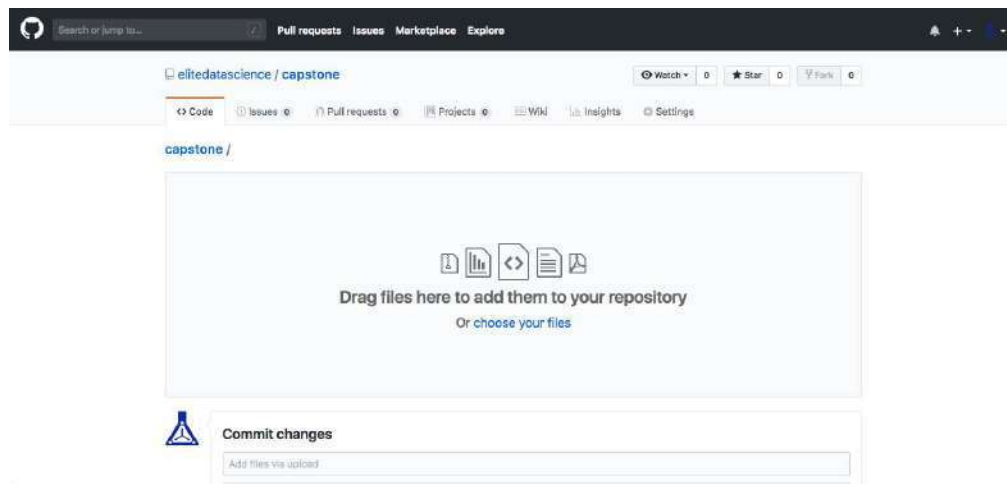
Search or jump to...

Pull requests Issues Marketplace Explore

elitedatascience / capstone

Watch 0 Star 0 Fork 0

<> Code Issues 0 Pull requests 0 Projects 0 Wiki Insights Settings

capstone /

Drag files here to add them to your repository

Or choose your files

Commit changes

Add files via upload